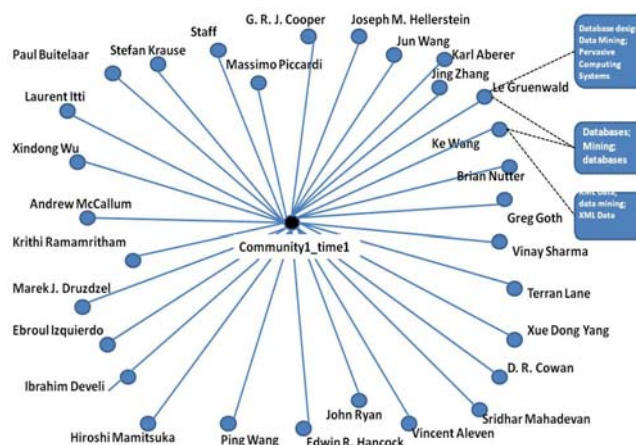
G. R. J. Cooper

Joseph M. Hellerstein

Staff

Jun Wang

Paul Buitelaar

Stefan Krause

Karl Aberer

Massimo Piccardi

Jing Zhang

Database desig Data Mining; Pervasive Computing Systems

Le Gruenwald

Laurent Itti

Ke Wang

Databases; Mining; databases

Xindong Wu

Brian Nutter

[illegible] data mining; XML Data

Greg Goth

Andrew McCallum

Community1_time1

Krithi Ramamritham

Vinay Sharma

Marek J. Druzdzel

Terran Lane

Ebroul Izquierdo

Xue Dong Yang

D. R. Cowan

Ibrahim Develi

John Ryan

Sridhar Mahadevan

Vincent Aleven

Hiroshi Mamitsuka

Ping Wang

Edwin R. Hancock